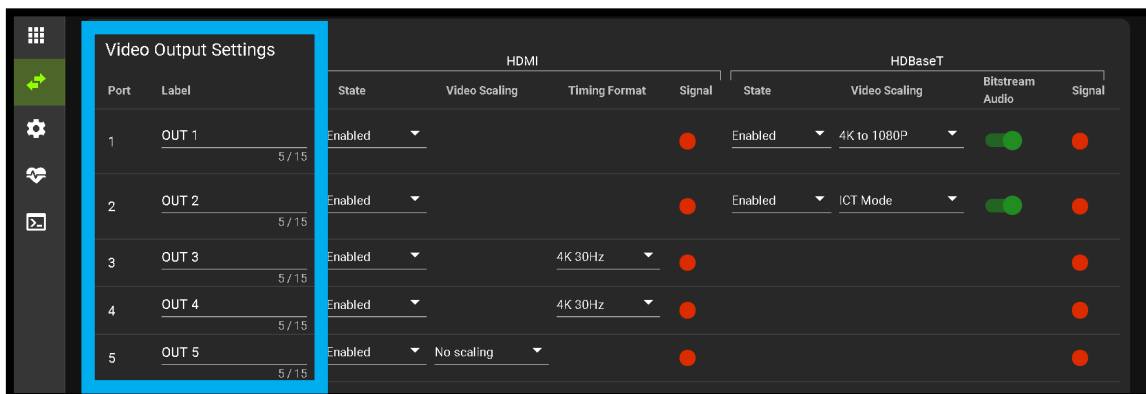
Video Output Settings

| Port | Label | HDMI State | HDMI Video Scaling | HDMI Timing Format | HDMI Signal | HDBaseT State | HDBaseT Video Scaling | Bitstream Audio | HDBaseT Signal |
|---|---|---|---|---|---|---|---|---|---|
| 1 | OUT 1 5 / 15 | Enabled | | | | Enabled | 4K to 1080P | | |
| 2 | OUT 2 5 / 15 | Enabled | | | | Enabled | ICT Mode | | |
| 3 | OUT 3 5 / 15 | Enabled | | 4K 30Hz | | | | | |
| 4 | OUT 4 5 / 15 | Enabled | | 4K 30Hz | | | | | |
| 5 | OUT 5 5 / 15 | Enabled | No scaling | | | | | | |